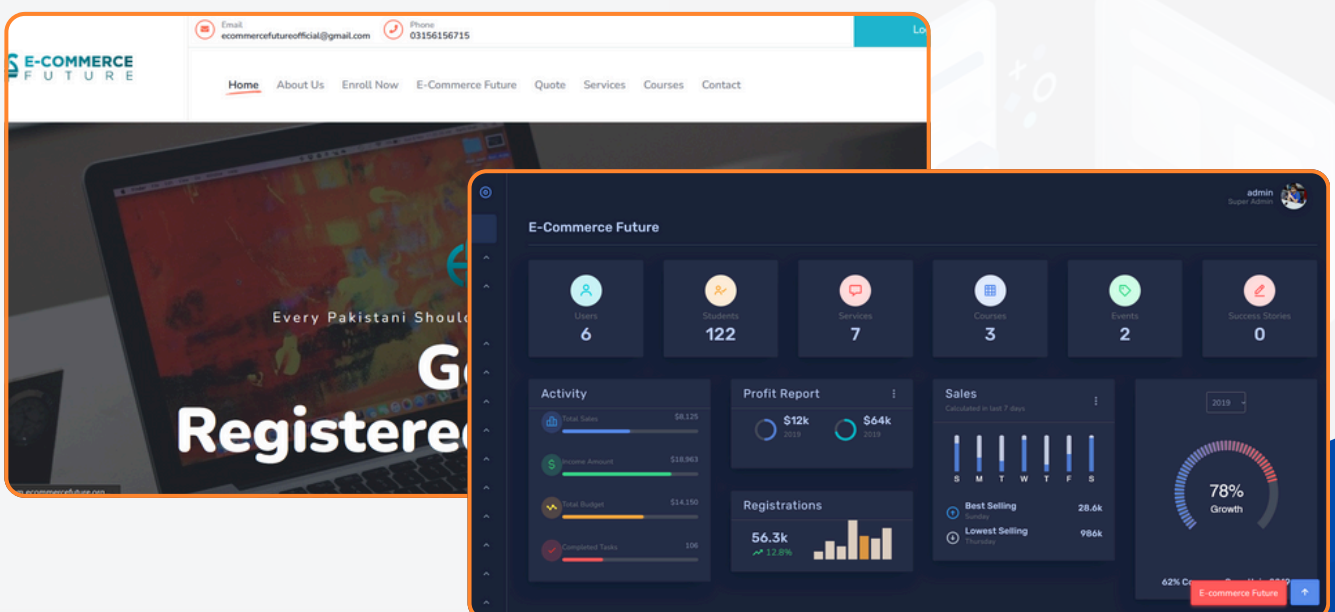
E-COMMERCE FUTURE

Email
ecommercefutureofficial@gmail.com

Phone
03156156715

Lo

Home About Us Enroll Now E-Commerce Future Quote Services Courses Contact

Every Pakistani Shoul

G

Registere

ecommercefuture.org

admin
Super Admin

E-Commerce Future

Users
6

Students
122

Services
7

Courses
3

Events
2

Success Stories
0

Activity

Total Sales $8,125

Income Amount $18,963

Total Budget $14,150

Completed Tasks 106

Profit Report

$12k
2019

$64k
2019

Registrations

56.3k
12.8%

Sales
Calculated in last 7 days

S M T W T F S

Best Selling
Sunday
28.6k

Lowest Selling
Thursday
986k

2019

78%
Growth

62% C

E-commerce Future